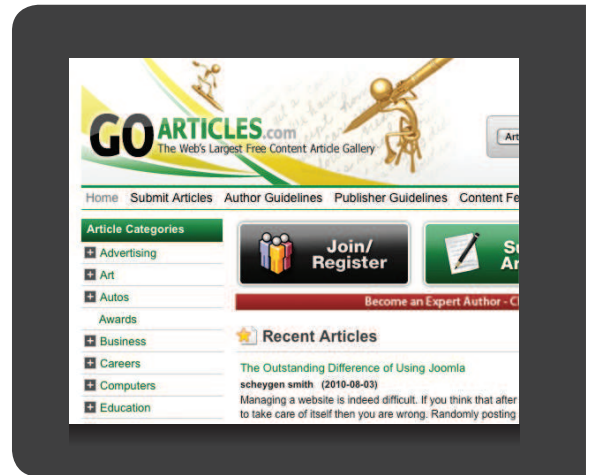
GO ARTICLES.com
The Web's Largest Free Content Article Gallery

Art

Home Submit Articles Author Guidelines Publisher Guidelines Content Fe

Article Categories
Advertising
Art
Autos
Awards
Business
Careers
Computers
Education

Join/ Register

Su Ar

Become an Expert Author - C

Recent Articles

The Outstanding Difference of Using Joomla
scheygen smith (2010-08-03)
Managing a website is indeed difficult. If you think that after to take care of itself then you are wrong. Randomly posting